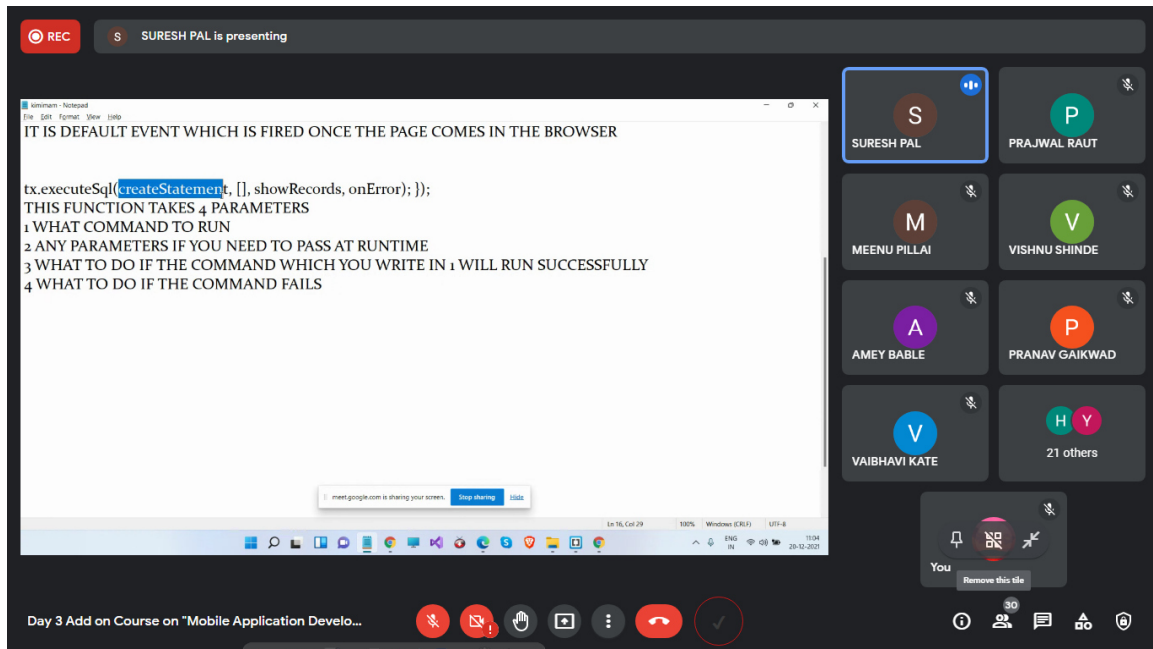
REC

S SURESH PAL is presenting

kimimam - Notepad
File Edit Format View Help

IT IS DEFAULT EVENT WHICH IS FIRED ONCE THE PAGE COMES IN THE BROWSER

tx.executeSql(createStatement, [], showRecords, onError); });
THIS FUNCTION TAKES 4 PARAMETERS
1 WHAT COMMAND TO RUN
2 ANY PARAMETERS IF YOU NEED TO PASS AT RUNTIME
3 WHAT TO DO IF THE COMMAND WHICH YOU WRITE IN 1 WILL RUN SUCCESSFULLY
4 WHAT TO DO IF THE COMMAND FAILS

meet.google.com is sharing your screen. Stop sharing Hide

Ln 16, Col 29 100% Windows (CRLF) UTF-8

ENG IN 11:04 20-12-2021

S SURESH PAL
P PRAJWAL RAUT
M MEENU PILLAI
V VISHNU SHINDE
A AMEY BABLE
P PRANAV GAIKWAD
V VAIBHAVI KATE
H Y 21 others
You
Remove this tile

Day 3 Add on Course on "Mobile Application Develo...

30